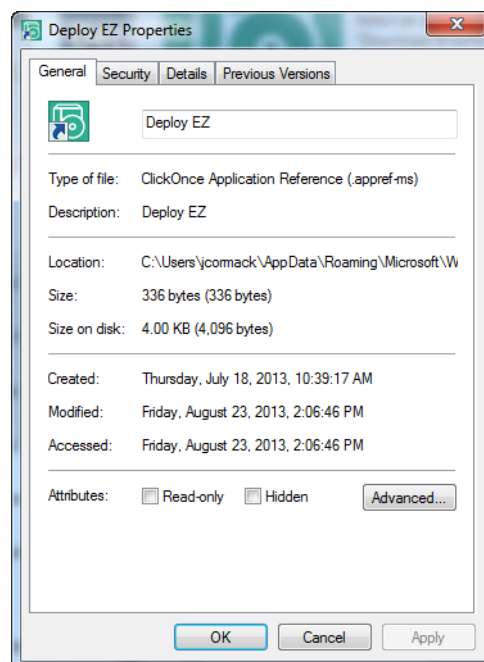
Deploy EZ Properties

General | Security | Details | Previous Versions

Deploy EZ

Type of file: ClickOnce Application Reference (.appref-ms)

Description: Deploy EZ

Location: C:\Users\jcormack\AppData\Roaming\Microsoft\W

Size: 336 bytes (336 bytes)

Size on disk: 4.00 KB (4,096 bytes)

Created: Thursday, July 18, 2013, 10:39:17 AM

Modified: Friday, August 23, 2013, 2:06:46 PM

Accessed: Friday, August 23, 2013, 2:06:46 PM

Attributes: Read-only Hidden Advanced...

OK Cancel Apply